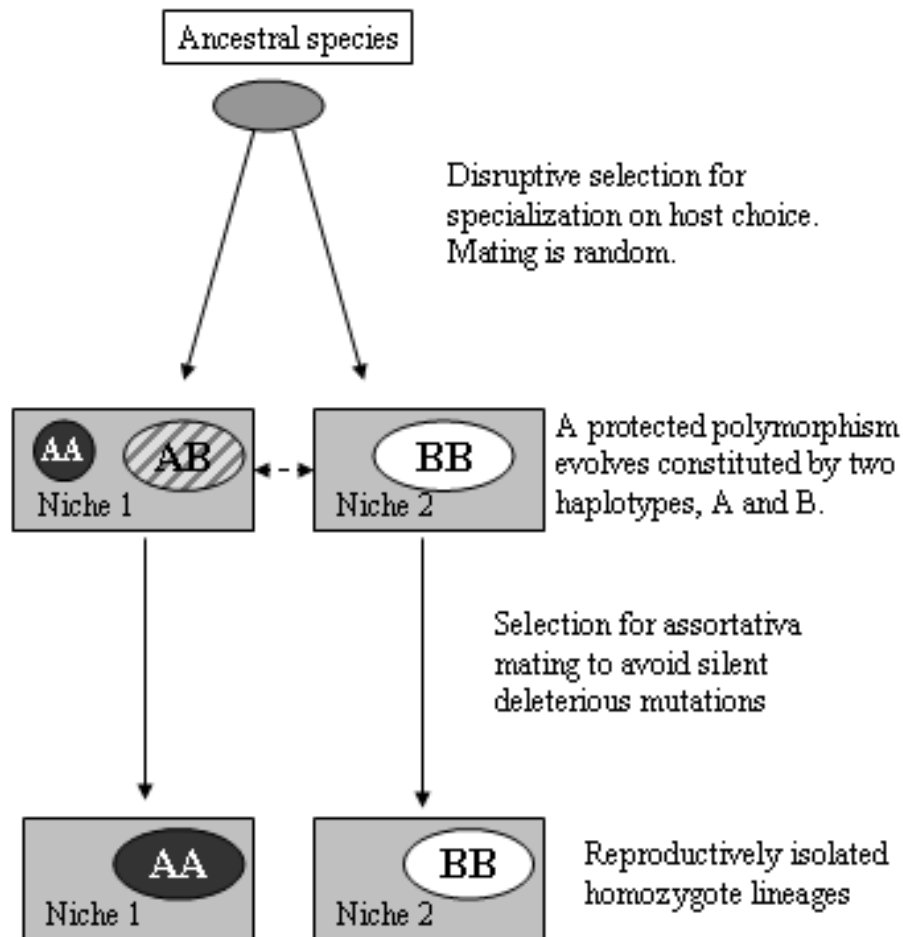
Ancestral species

Disruptive selection for specialization on host choice. Mating is random.

AA

AB

Niche 1

BB

Niche 2

A protected polymorphism evolves constituted by two haplotypes, A and B.

Selection for assortativa mating to avoid silent deleterious mutations

AA

Niche 1

BB

Niche 2

Reproductively isolated homozygote lineages